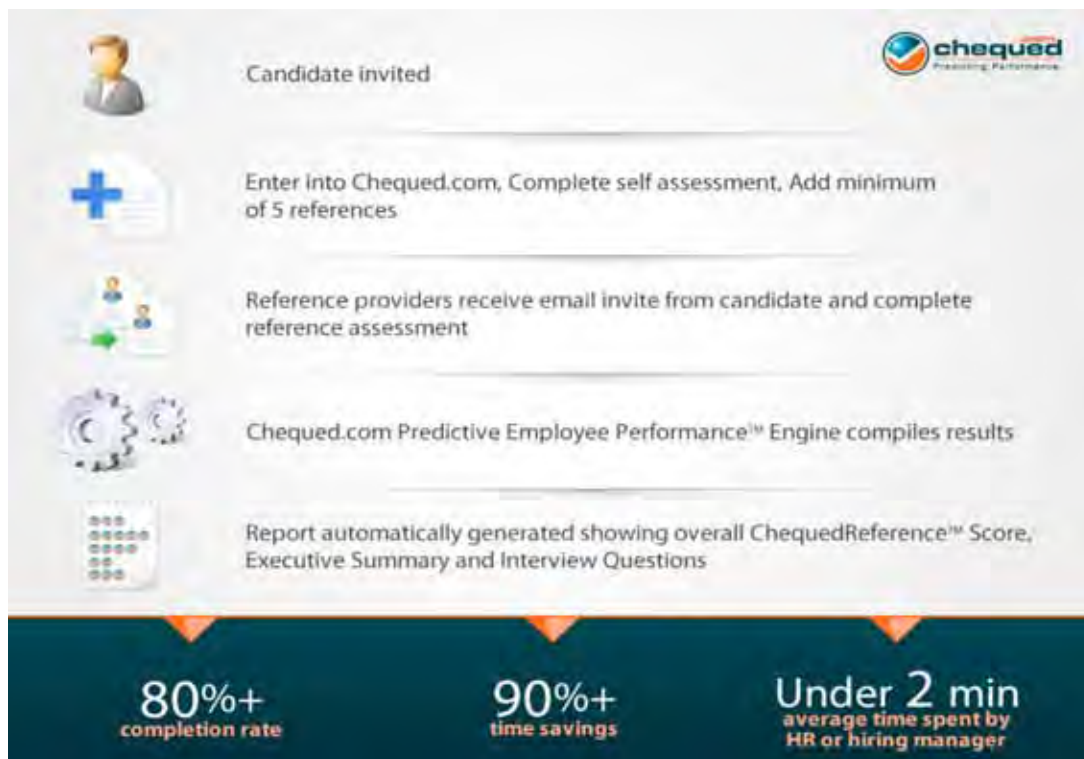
chequed
Predicting Performance

Candidate invited

Enter into Chequed.com, Complete self assessment, Add minimum of 5 references

Reference providers receive email invite from candidate and complete reference assessment

Chequed.com Predictive Employee Performance™ Engine compiles results

Report automatically generated showing overall ChequedReference™ Score, Executive Summary and Interview Questions

80%+
completion rate

90%+
time savings

Under 2 min
average time spent by HR or hiring manager